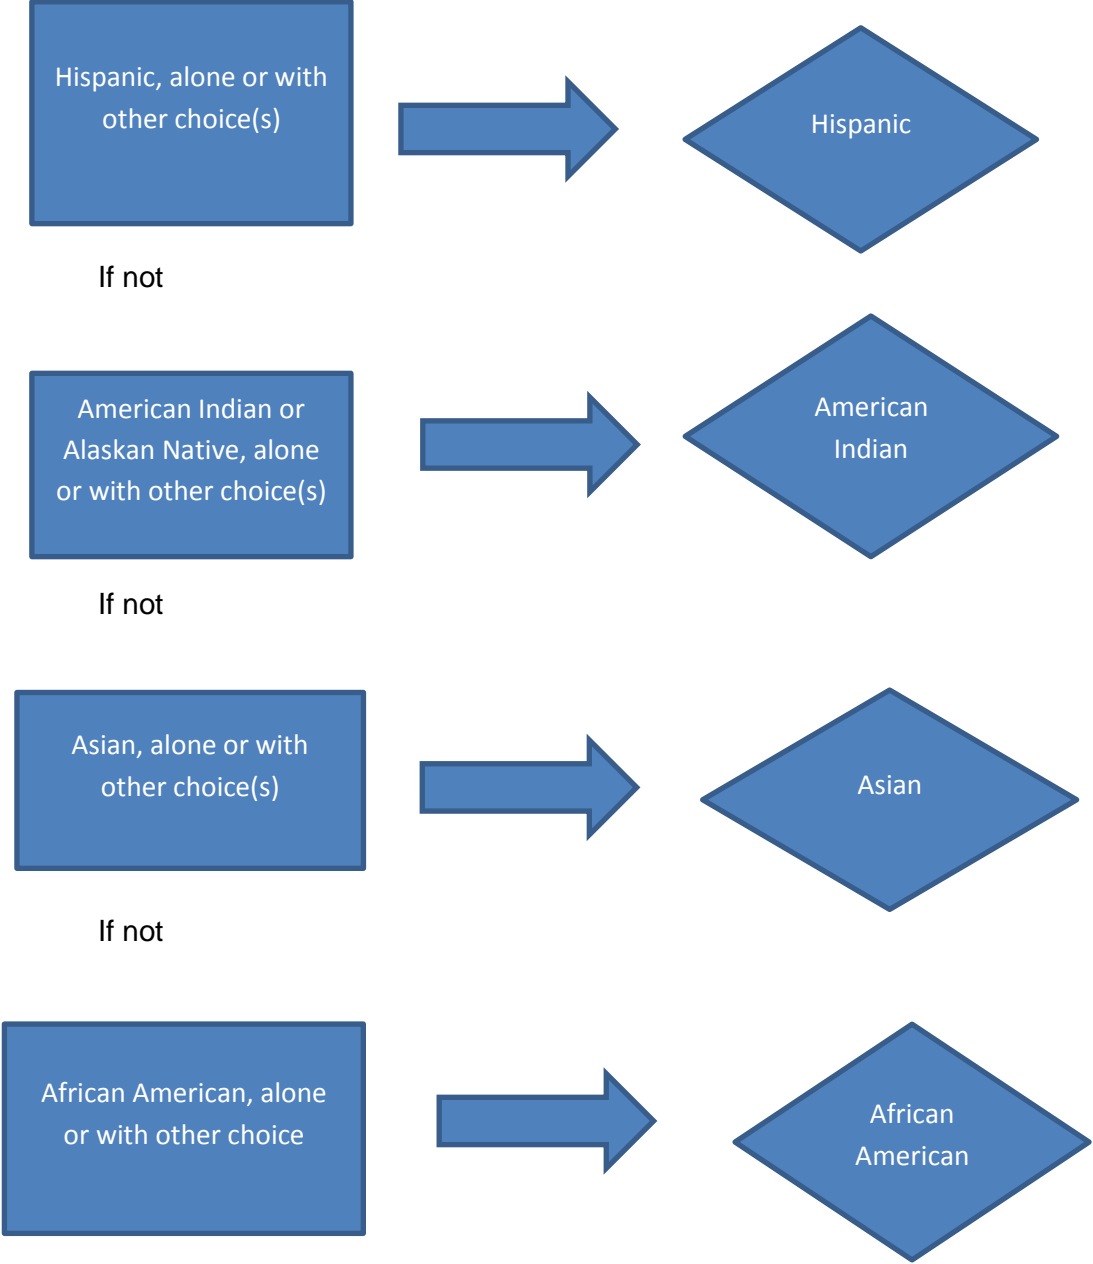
Hispanic, alone or with other choice(s)

Hispanic

If not

American Indian or Alaskan Native, alone or with other choice(s)

American Indian

If not

Asian, alone or with other choice(s)

Asian

If not

African American, alone or with other choice

African American